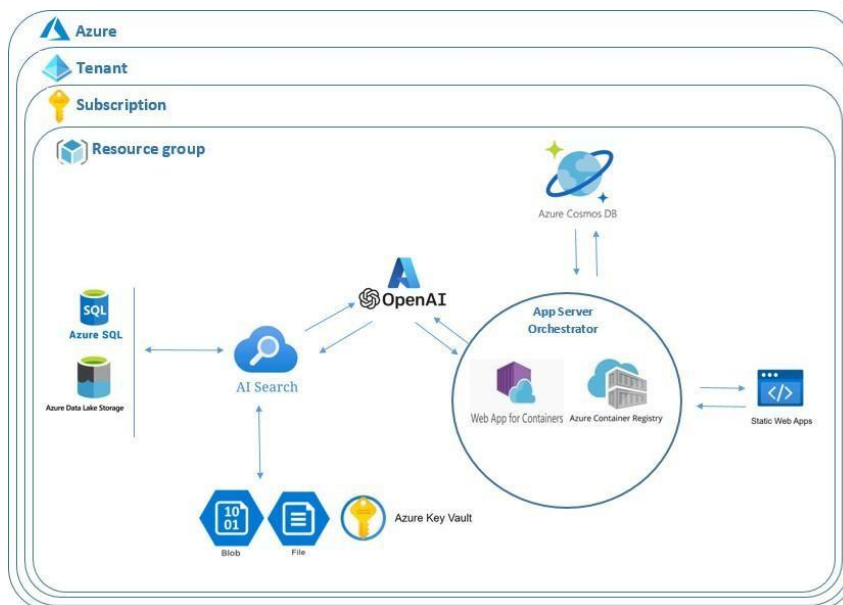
Azure

Tenant

Subscription

Resource group

Azure Cosmos DB

SQL
Azure SQL

Azure Data Lake Storage

AI Search

OpenAI

App Server
Orchestrator

Web App for Containers

Azure Container Registry

</>
Static Web Apps

10
01
Blob

File

Azure Key Vault